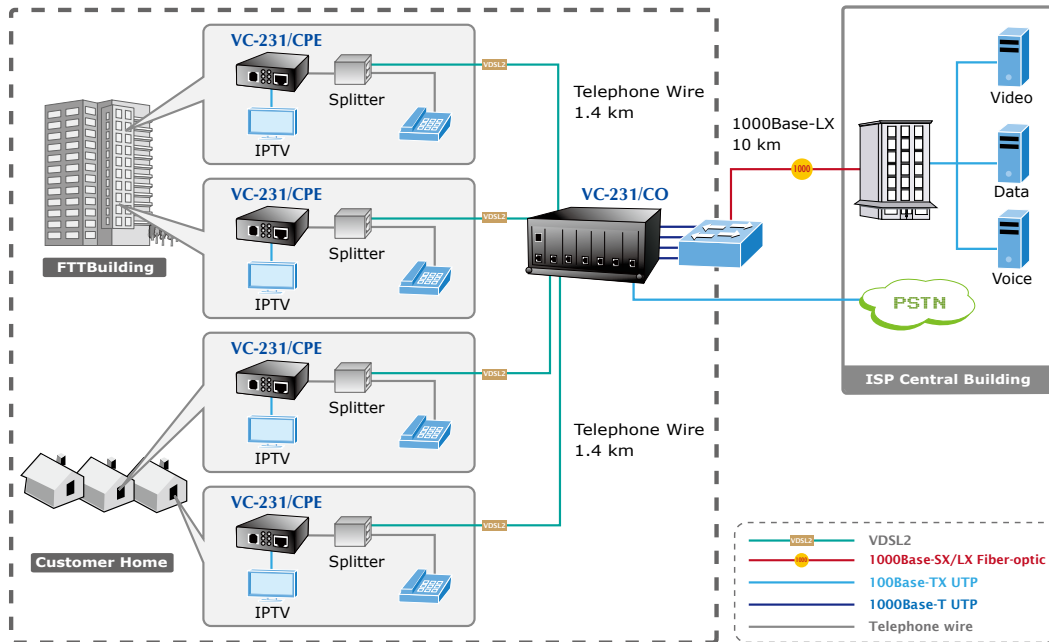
VC-231/CPE

VDSL2

Splitter

IPTV

Telephone Wire
1.4 km

1000Base-LX
10 km

1000

Video

Data

Voice

VC-231/CPE

VDSL2

Splitter

IPTV

VC-231/CO

FTTBuilding

PSTN

ISP Central Building

VC-231/CPE

VDSL2

Splitter

IPTV

Telephone Wire
1.4 km

VC-231/CPE

VDSL2

Splitter

IPTV

Customer Home

VDSL2 VDSL2

1000 1000Base-SX/LX Fiber-optic

100Base-TX UTP

1000Base-T UTP

Telephone wire